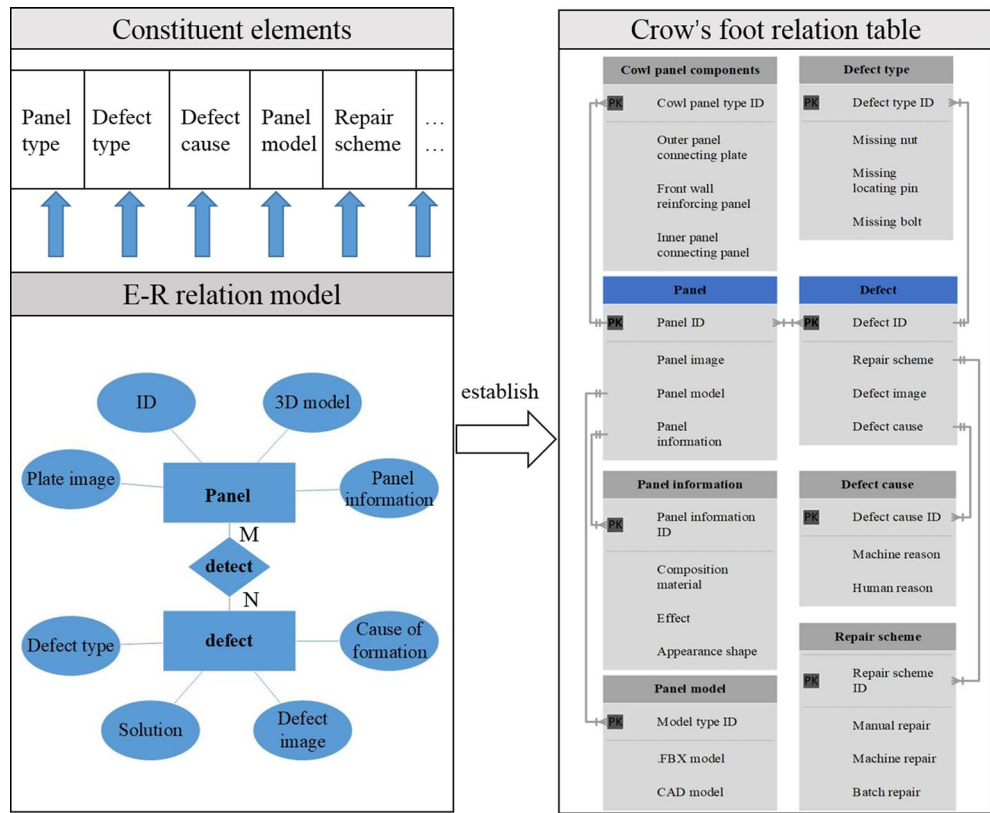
Constituent elements

| Panel type | Defect type | Defect cause | Panel model | Repair scheme | …… |
|---|---|---|---|---|---|

E-R relation model

ID

3D model

Plate image

Panel

Panel information

M

detect

N

Defect type

defect

Cause of formation

Solution

Defect image

establish

Crow's foot relation table

Cowl panel components

PK Cowl panel type ID

Outer panel connecting plate

Front wall reinforcing panel

Inner panel connecting panel

Defect type

PK Defect type ID

Missing nut

Missing locating pin

Missing bolt

Panel

PK Panel ID

Panel image

Panel model

Panel information

Defect

PK Defect ID

Repair scheme

Defect image

Defect cause

Panel information

PK Panel information ID

Composition material

Effect

Appearance shape

Defect cause

PK Defect cause ID

Machine reason

Human reason

Repair scheme

PK Repair scheme ID

Manual repair

Machine repair

Batch repair

Panel model

PK Model type ID

.FBX model

CAD model